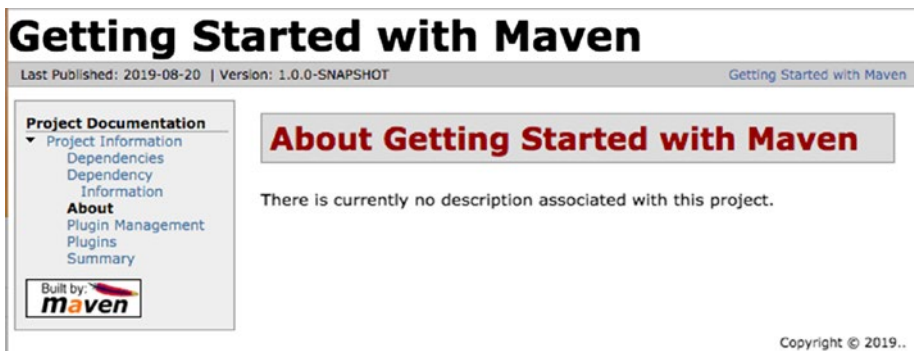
Getting Started with Maven

Last Published: 2019-08-20 | Version: 1.0.0-SNAPSHOT

Getting Started with Maven

Project Documentation
Project Information
Dependencies
Dependency Information
About
Plugin Management
Plugins
Summary

Built by: maven

About Getting Started with Maven

There is currently no description associated with this project.

Copyright © 2019..